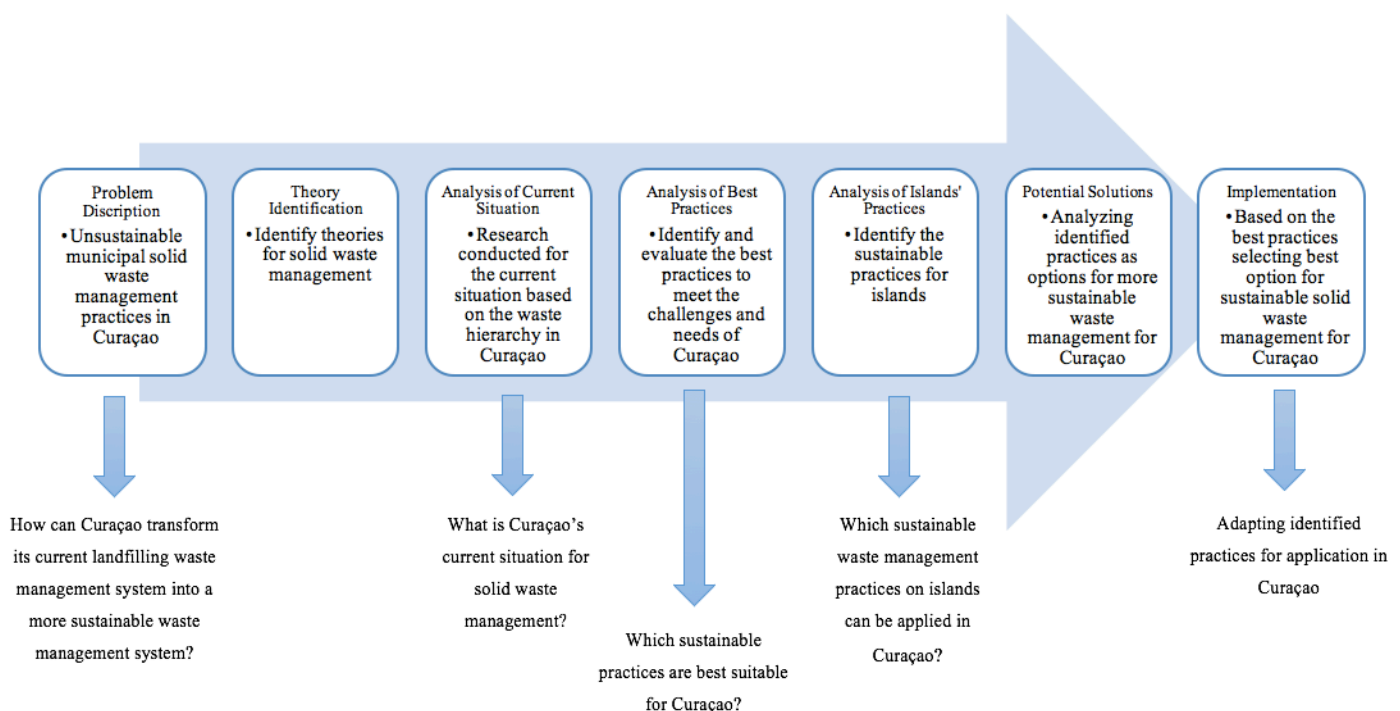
Problem Discription
• Unsustainable municipal solid waste management practices in Curaçao

Theory Identification
• Identify theories for solid waste management

Analysis of Current Situation
• Research conducted for the current situation based on the waste hierarchy in Curaçao

Analysis of Best Practices
• Identify and evaluate the best practices to meet the challenges and needs of Curaçao

Analysis of Islands' Practices
• Identify the sustainable practices for islands

Potential Solutions
• Analyzing identified practices as options for more sustainable waste management for Curaçao

Implementation
• Based on the best practices selecting best option for sustainable solid waste management for Curaçao

How can Curaçao transform its current landfilling waste management system into a more sustainable waste management system?

What is Curaçao's current situation for solid waste management?

Which sustainable practices are best suitable for Curacao?

Which sustainable waste management practices on islands can be applied in Curaçao?

Adapting identified practices for application in Curaçao